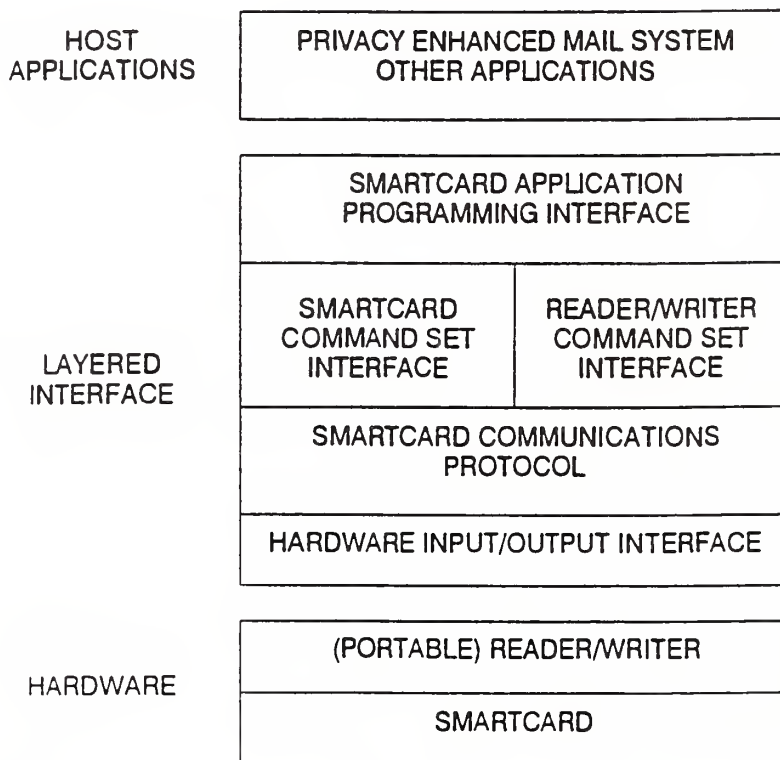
HOST APPLICATIONS

PRIVACY ENHANCED MAIL SYSTEM
OTHER APPLICATIONS

LAYERED INTERFACE

SMARTCARD APPLICATION PROGRAMMING INTERFACE

SMARTCARD COMMAND SET INTERFACE

READER/WRITER COMMAND SET INTERFACE

SMARTCARD COMMUNICATIONS PROTOCOL

HARDWARE INPUT/OUTPUT INTERFACE

HARDWARE

(PORTABLE) READER/WRITER

SMARTCARD